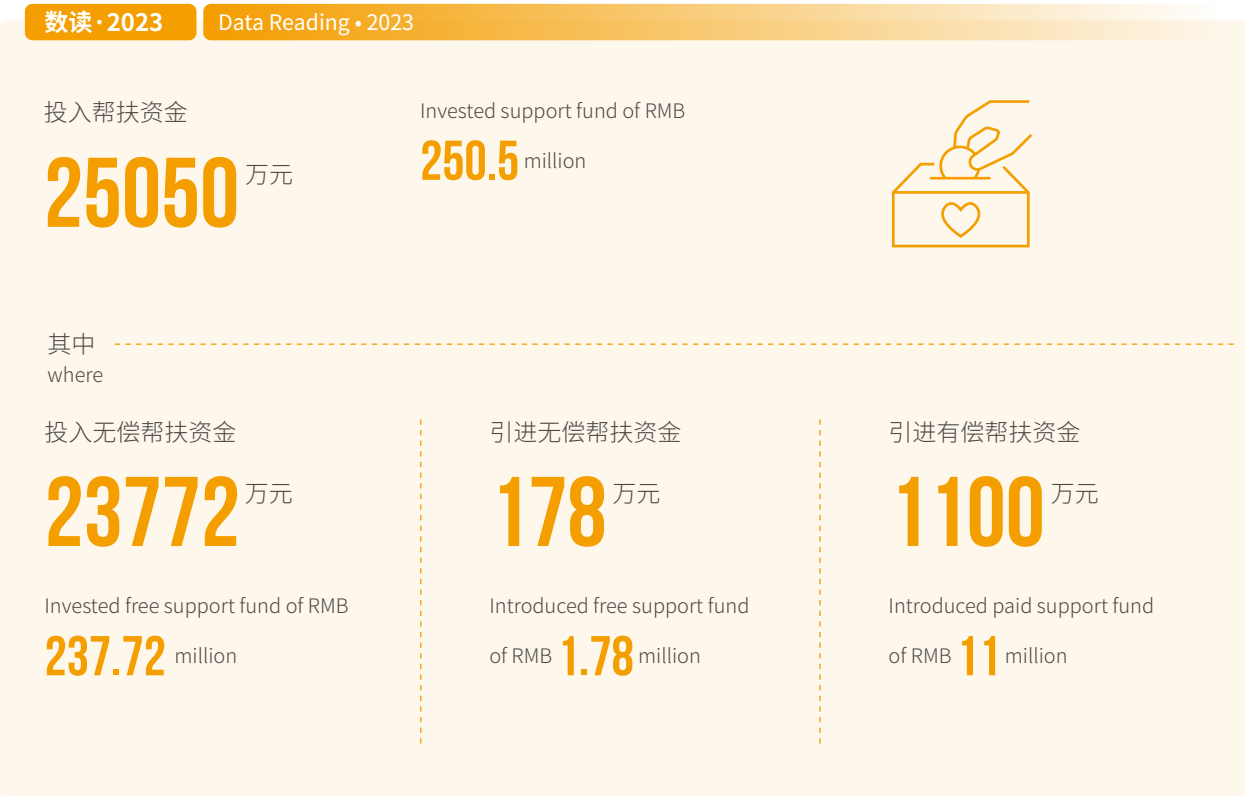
数读 · 2023

Data Reading • 2023

投入帮扶资金

25050 万元

Invested support fund of RMB

250.5 million

其中

where

投入无偿帮扶资金

23772 万元

Invested free support fund of RMB

237.72 million

引进无偿帮扶资金

178 万元

Introduced free support fund of RMB 1.78 million

引进有偿帮扶资金

1100 万元

Introduced paid support fund of RMB 11 million